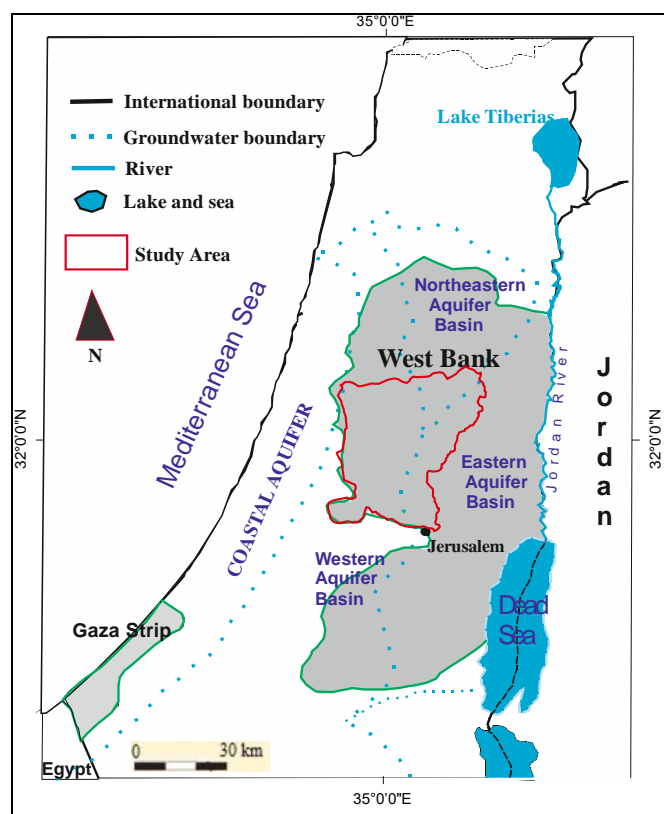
35°0'0"E

International boundary
Groundwater boundary
River
Lake and sea
Study Area
N

Lake Tiberias

Mediterranean Sea

Northeastern Aquifer Basin

West Bank

32°0'0"N

32°0'0"N

COASTAL AQUIFER

Eastern Aquifer Basin

Jordan River

Jordan

Jerusalem

Western Aquifer Basin

Dead Sea

Gaza Strip

0 30 km

Egypt

35°0'0"E